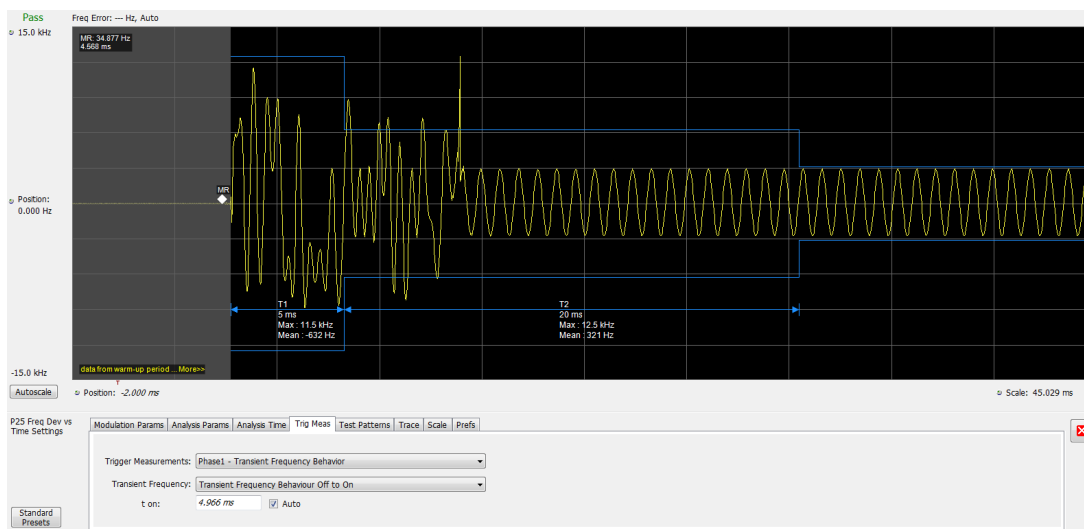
Pass
Freq Error: --- Hz, Auto
15.0 kHz
MR: 34.877 Hz
4.568 ms
MR
Position:
0.000 Hz
T1
5 ms
Max : 11.5 kHz
Mean : -632 Hz
T2
20 ms
Max : 12.5 kHz
Mean : 321 Hz
-15.0 kHz
data from warm-up period ... More>>
Autoscale
Position: -2.000 ms
Scale: 45.029 ms
P25 Freq Dev vs Time Settings
Modulation Params | Analysis Params | Analysis Time | Trig Meas | Test Patterns | Trace | Scale | Prefs
Trigger Measurements: Phase1 - Transient Frequency Behavior
Transient Frequency: Transient Frequency Behaviour Off to On
t on: 4.966 ms
Auto
Standard Presets